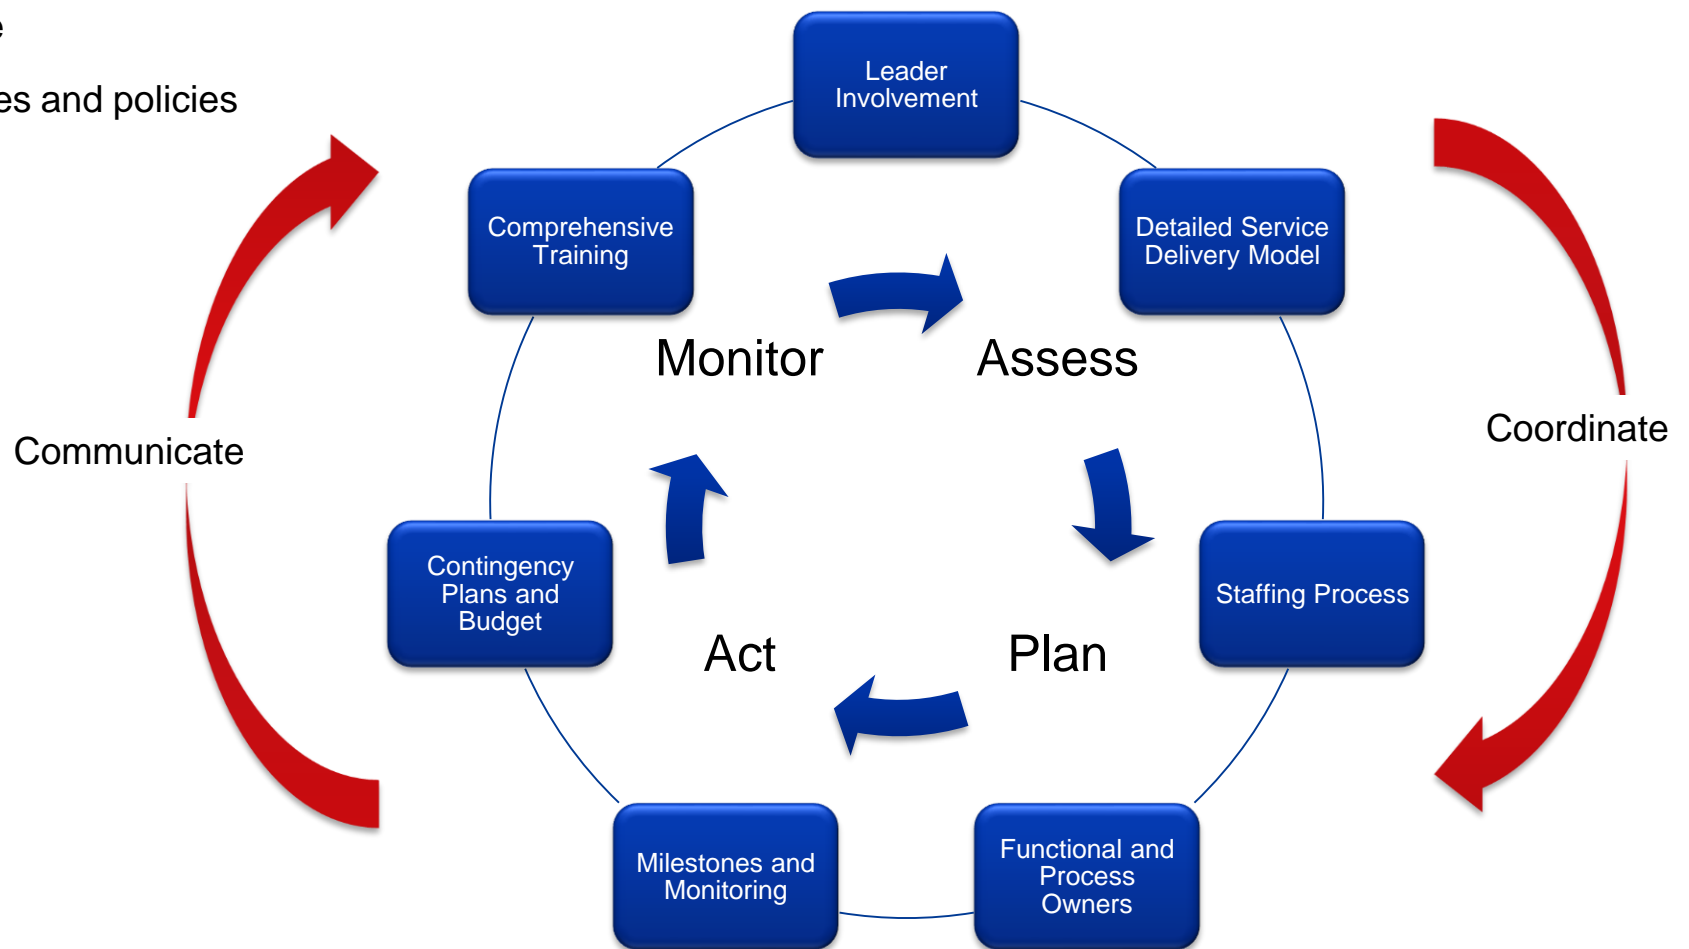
e

es and policies

Leader Involvement

Comprehensive Training

Detailed Service Delivery Model

Monitor

Assess

Communicate

Coordinate

Contingency Plans and Budget

Staffing Process

Act

Plan

Milestones and Monitoring

Functional and Process Owners